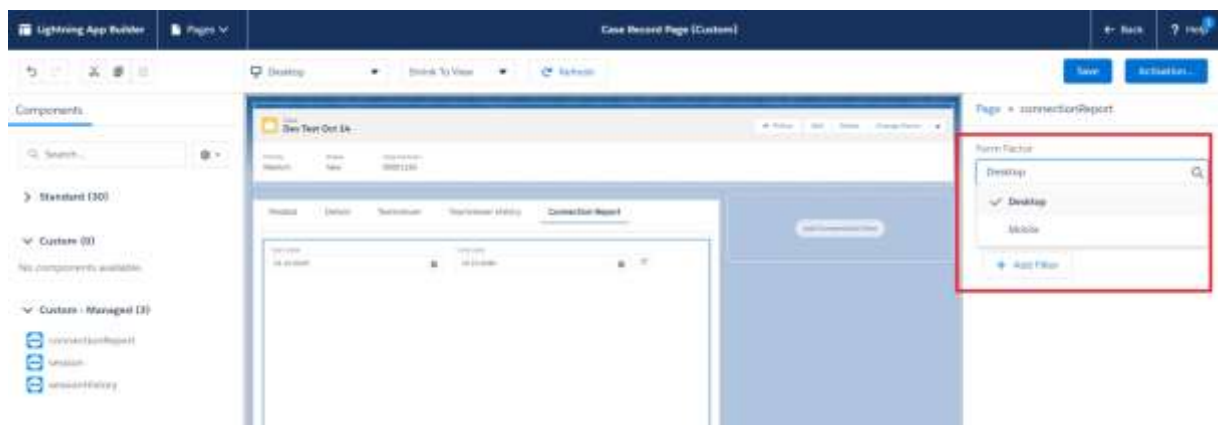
Lightning App Builder
Pages
Case Record Page (Custom)
Back
Help
Desktop
Shrink To View
Refresh
Save
Activation...
Components
Search...
> Standard (30)
Custom (0)
No components available.
Custom - Managed (3)
connectionReport
session
sessionHistory
Case
Dev Test Oct 14
Follow
Edit
Delete
Change Owner
Priority
Medium
Status
New
Case Number
00001150
Related
Details
Teamviewer
Teamviewer History
Connection Report
Start Date
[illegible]
End Date
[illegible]
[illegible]
Page > connectionReport
Form Factor
Desktop
Desktop
Mobile
Add Filter